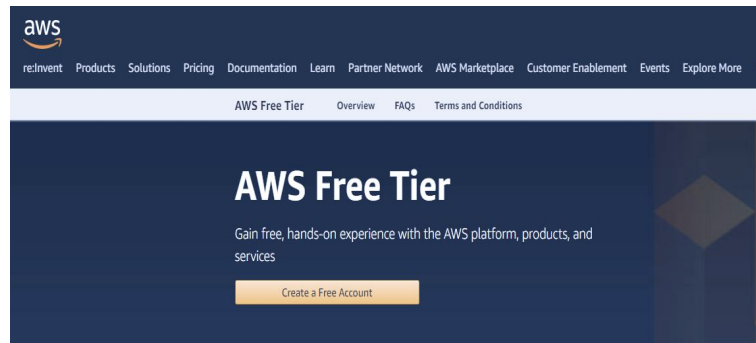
aws

re:Invent Products Solutions Pricing Documentation Learn Partner Network AWS Marketplace Customer Enablement Events Explore More

AWS Free Tier Overview FAQs Terms and Conditions

AWS Free Tier

Gain free, hands-on experience with the AWS platform, products, and services

Create a Free Account